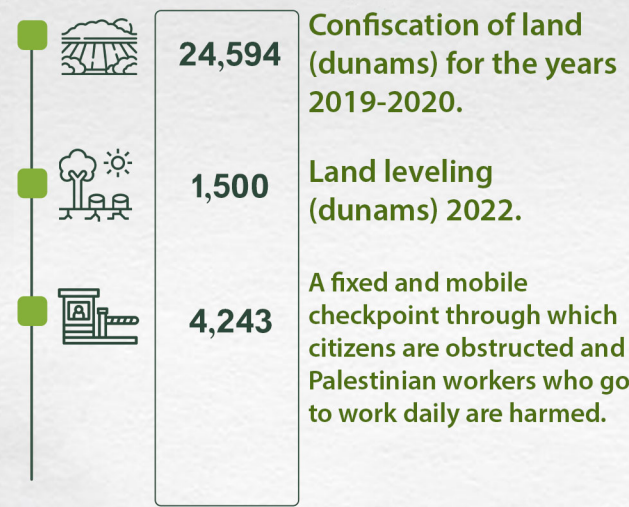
24,594
Confiscation of land (dunams) for the years 2019-2020.

1,500
Land leveling (dunams) 2022.

4,243
A fixed and mobile checkpoint through which citizens are obstructed and Palestinian workers who go to work daily are harmed.